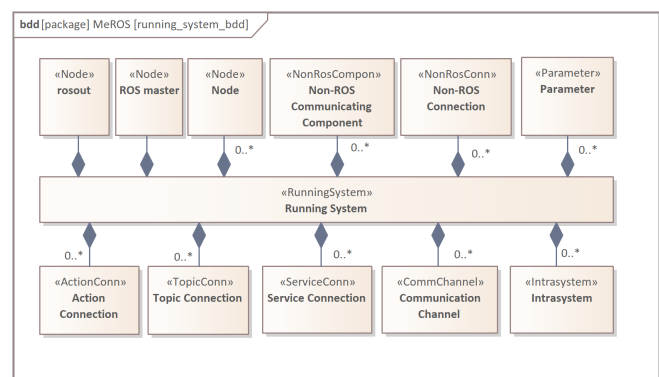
bdd [package] MeROS [running_system_bdd]

«Node»
rosout

«Node»
ROS master

«Node»
Node

0..*

«NonRosCompon»
Non-ROS Communicating Component

0..*

«NonRosConn»
Non-ROS Connection

0..*

«Parameter»
Parameter

0..*

«RunningSystem»
Running System

0..*

«ActionConn»
Action Connection

0..*

«TopicConn»
Topic Connection

0..*

«ServiceConn»
Service Connection

0..*

«CommChannel»
Communication Channel

0..*

«Intrasystem»
Intrasystem